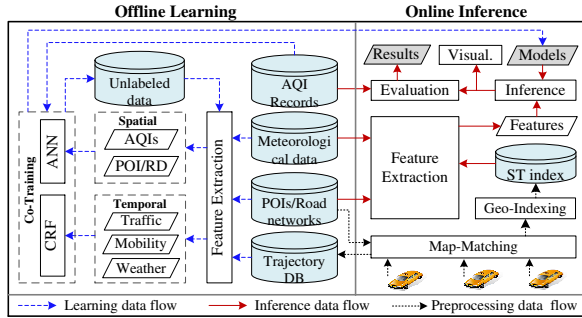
Offline Learning

Online Inference

Unlabeled data

AQI Records

Results

Visual.

Models

Evaluation

Inference

Co-Training

ANN

CRF

Spatial

AQIs

POI/RD

Temporal

Traffic

Mobility

Weather

Feature Extraction

Meteorological data

POIs/Road networks

Trajectory DB

Feature Extraction

Features

ST index

Geo-Indexing

Map-Matching

Learning data flow

Inference data flow

Preprocessing data flow